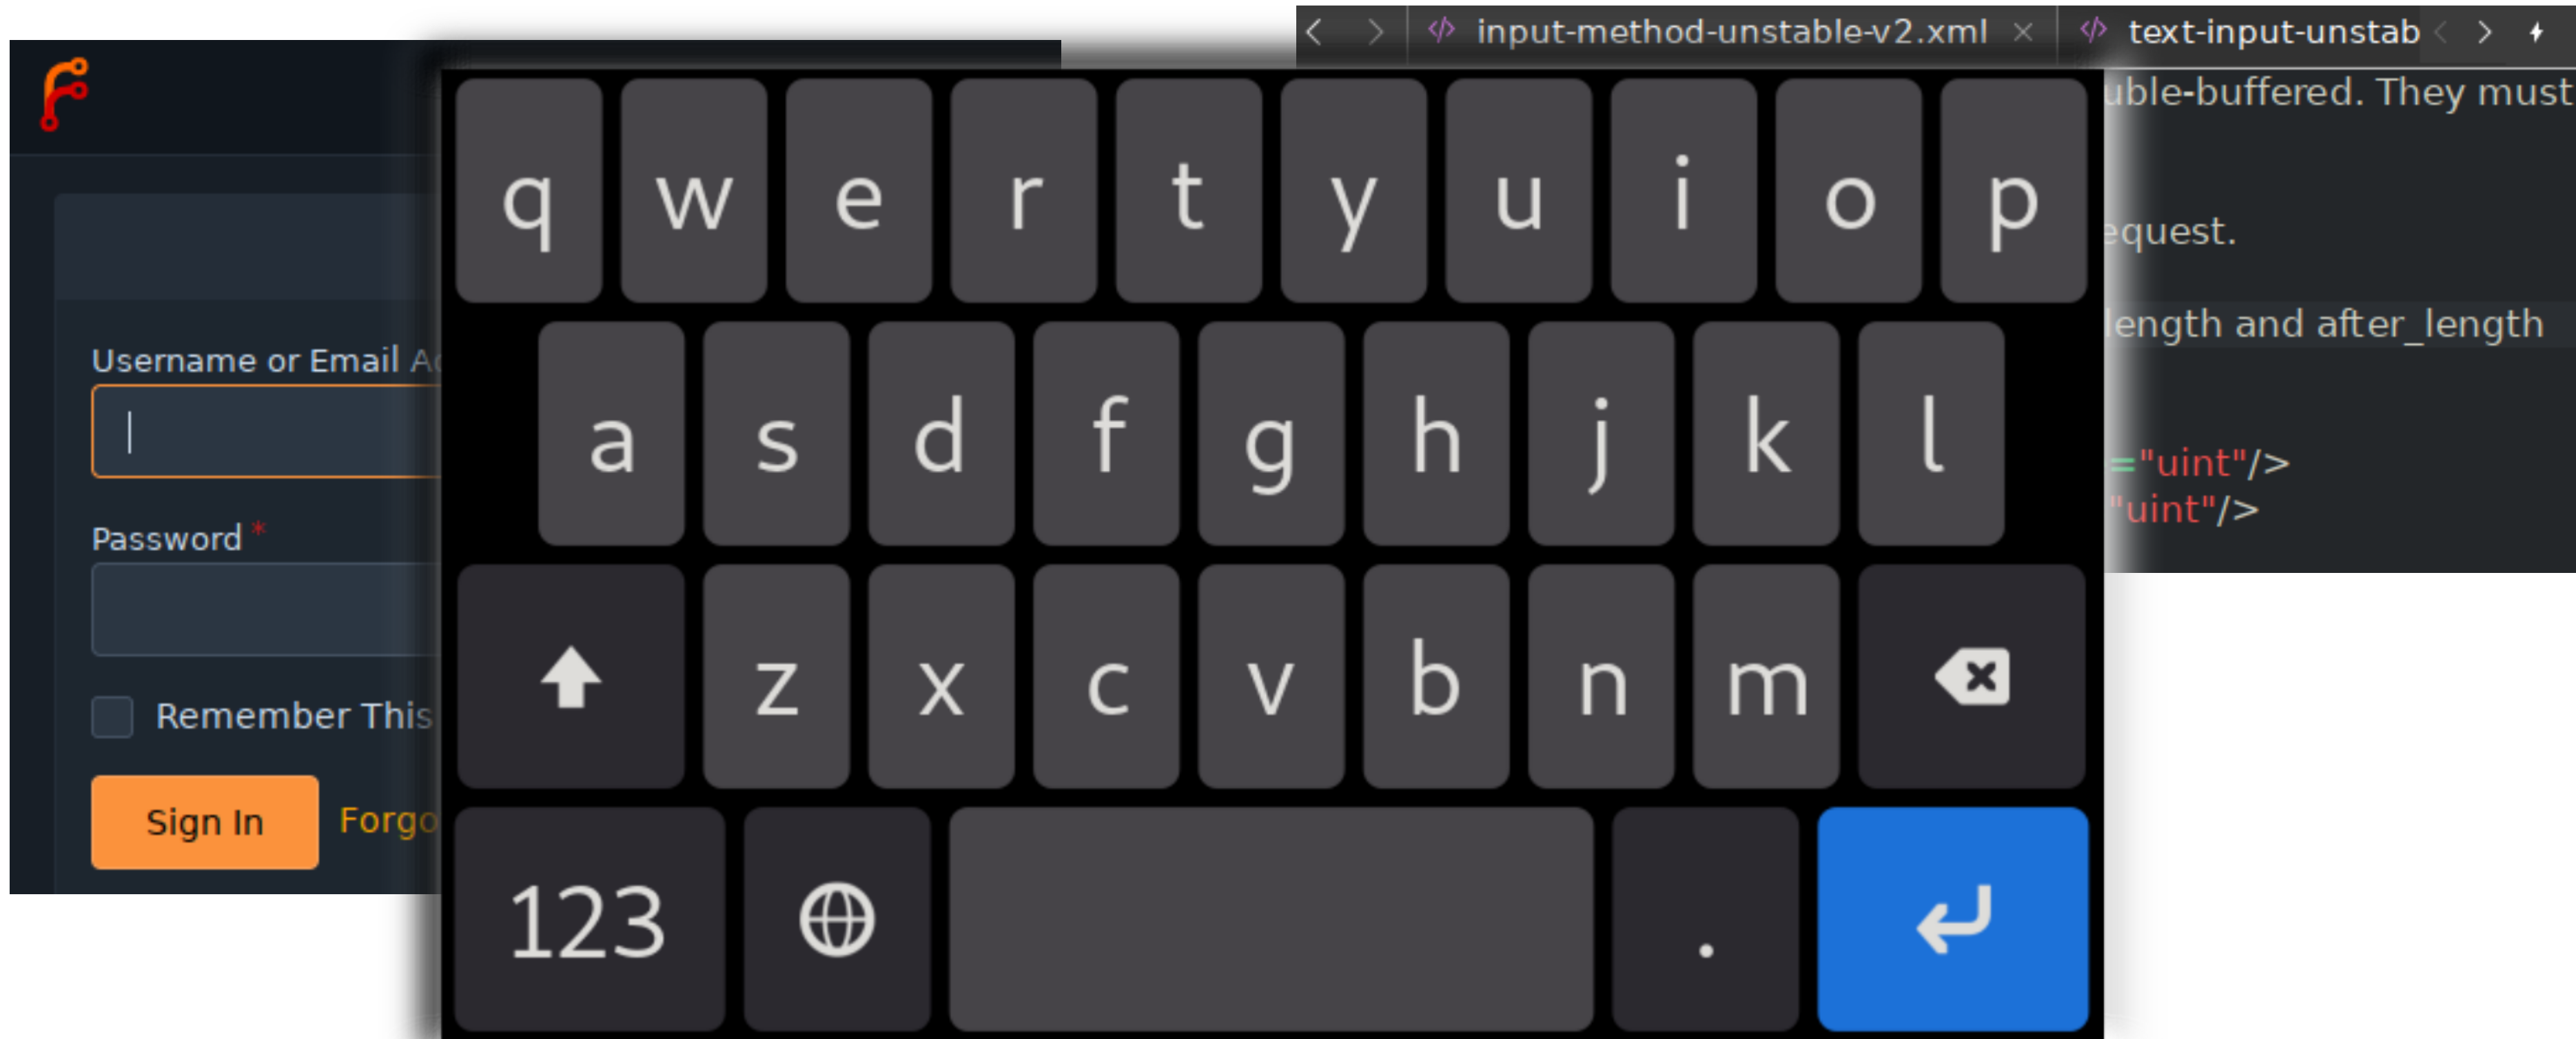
input-method-unstable-v2.xml ×
text-input-unstab

uble-buffered. They must

equest.

length and after_length

="uint"/>
"uint"/>

Username or Email A

Password *

Remember This

Sign In

Forgo

q w e r t y u i o p
a s d f g h j k l
z x c v b n m
123
.